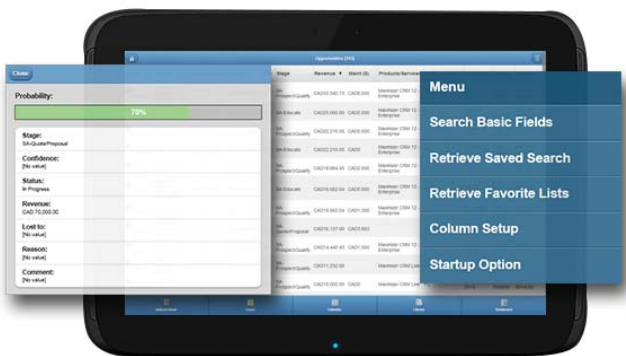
Close

Probability:

70%

Stage:
SA-Quote/Proposal

Confidence:
[No value]

Status:
In Progress

Revenue:
CAD 70,000.00

Lost to:
[No value]

Reason:
[No value]

Comment:
[No value]

Opportunities (45)

Stage

Revenue

Products/Services

Menu

Search Basic Fields

Retrieve Saved Search

Retrieve Favorite Lists

Column Setup

Startup Option